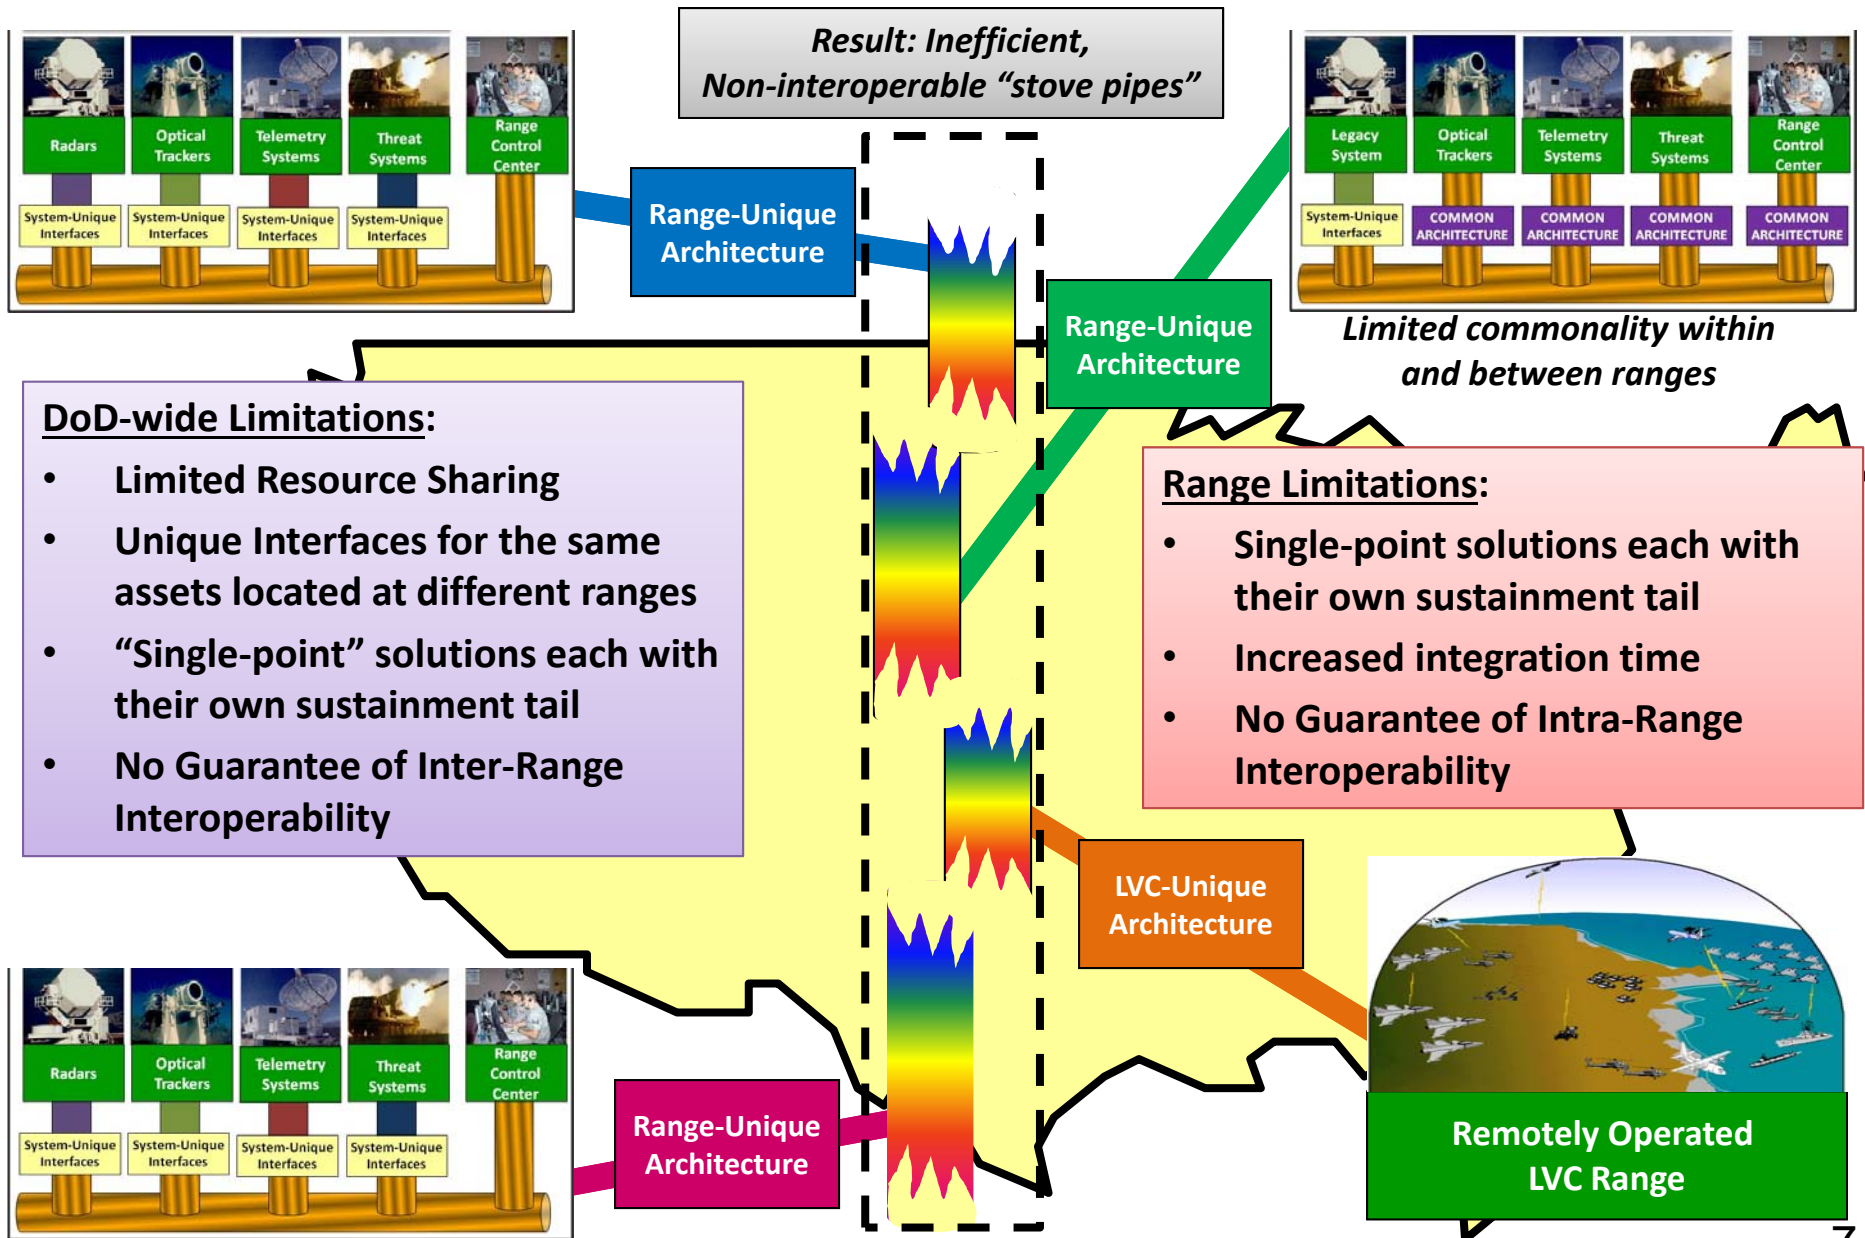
Radars
Optical Trackers
Telemetry Systems
Threat Systems
Range Control Center
System-Unique Interfaces
System-Unique Interfaces
System-Unique Interfaces
System-Unique Interfaces

Result: Inefficient, Non-interoperable “stove pipes”

Legacy System
Optical Trackers
Telemetry Systems
Threat Systems
Range Control Center
System-Unique Interfaces
COMMON ARCHITECTURE
COMMON ARCHITECTURE
COMMON ARCHITECTURE
COMMON ARCHITECTURE

Range-Unique Architecture

Range-Unique Architecture

Limited commonality within and between ranges

DoD-wide Limitations:
• Limited Resource Sharing
• Unique Interfaces for the same assets located at different ranges
• “Single-point” solutions each with their own sustainment tail
• No Guarantee of Inter-Range Interoperability

Range Limitations:
• Single-point solutions each with their own sustainment tail
• Increased integration time
• No Guarantee of Intra-Range Interoperability

LVC-Unique Architecture

Radars
Optical Trackers
Telemetry Systems
Threat Systems
Range Control Center
System-Unique Interfaces
System-Unique Interfaces
System-Unique Interfaces
System-Unique Interfaces

Range-Unique Architecture

Remotely Operated LVC Range

7